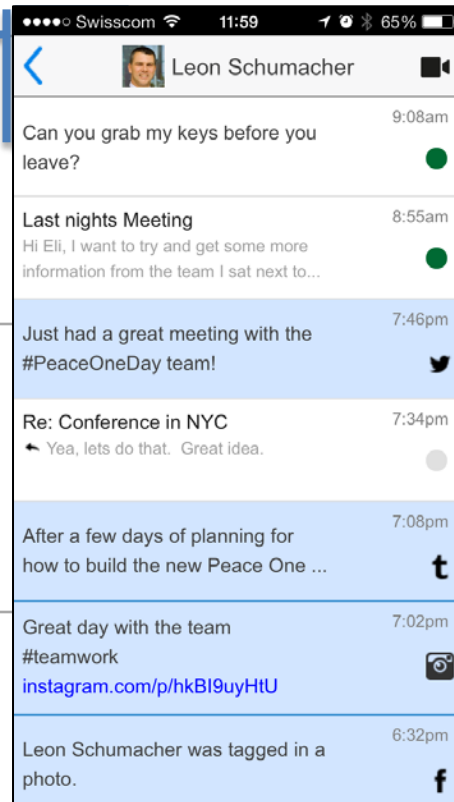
●●●●○ Swisscom 11:59 65%

Leon Schumacher

Can you grab my keys before you leave?
9:08am

Last nights Meeting
8:55am
Hi Eli, I want to try and get some more information from the team I sat next to...

Just had a great meeting with the #PeaceOneDay team!
7:46pm

Re: Conference in NYC
7:34pm
Yea, lets do that. Great idea.

After a few days of planning for how to build the new Peace One ...
7:08pm

Great day with the team #teamwork
instagram.com/p/hkBI9uyHtU
7:02pm

Leon Schumacher was tagged in a photo.
6:32pm